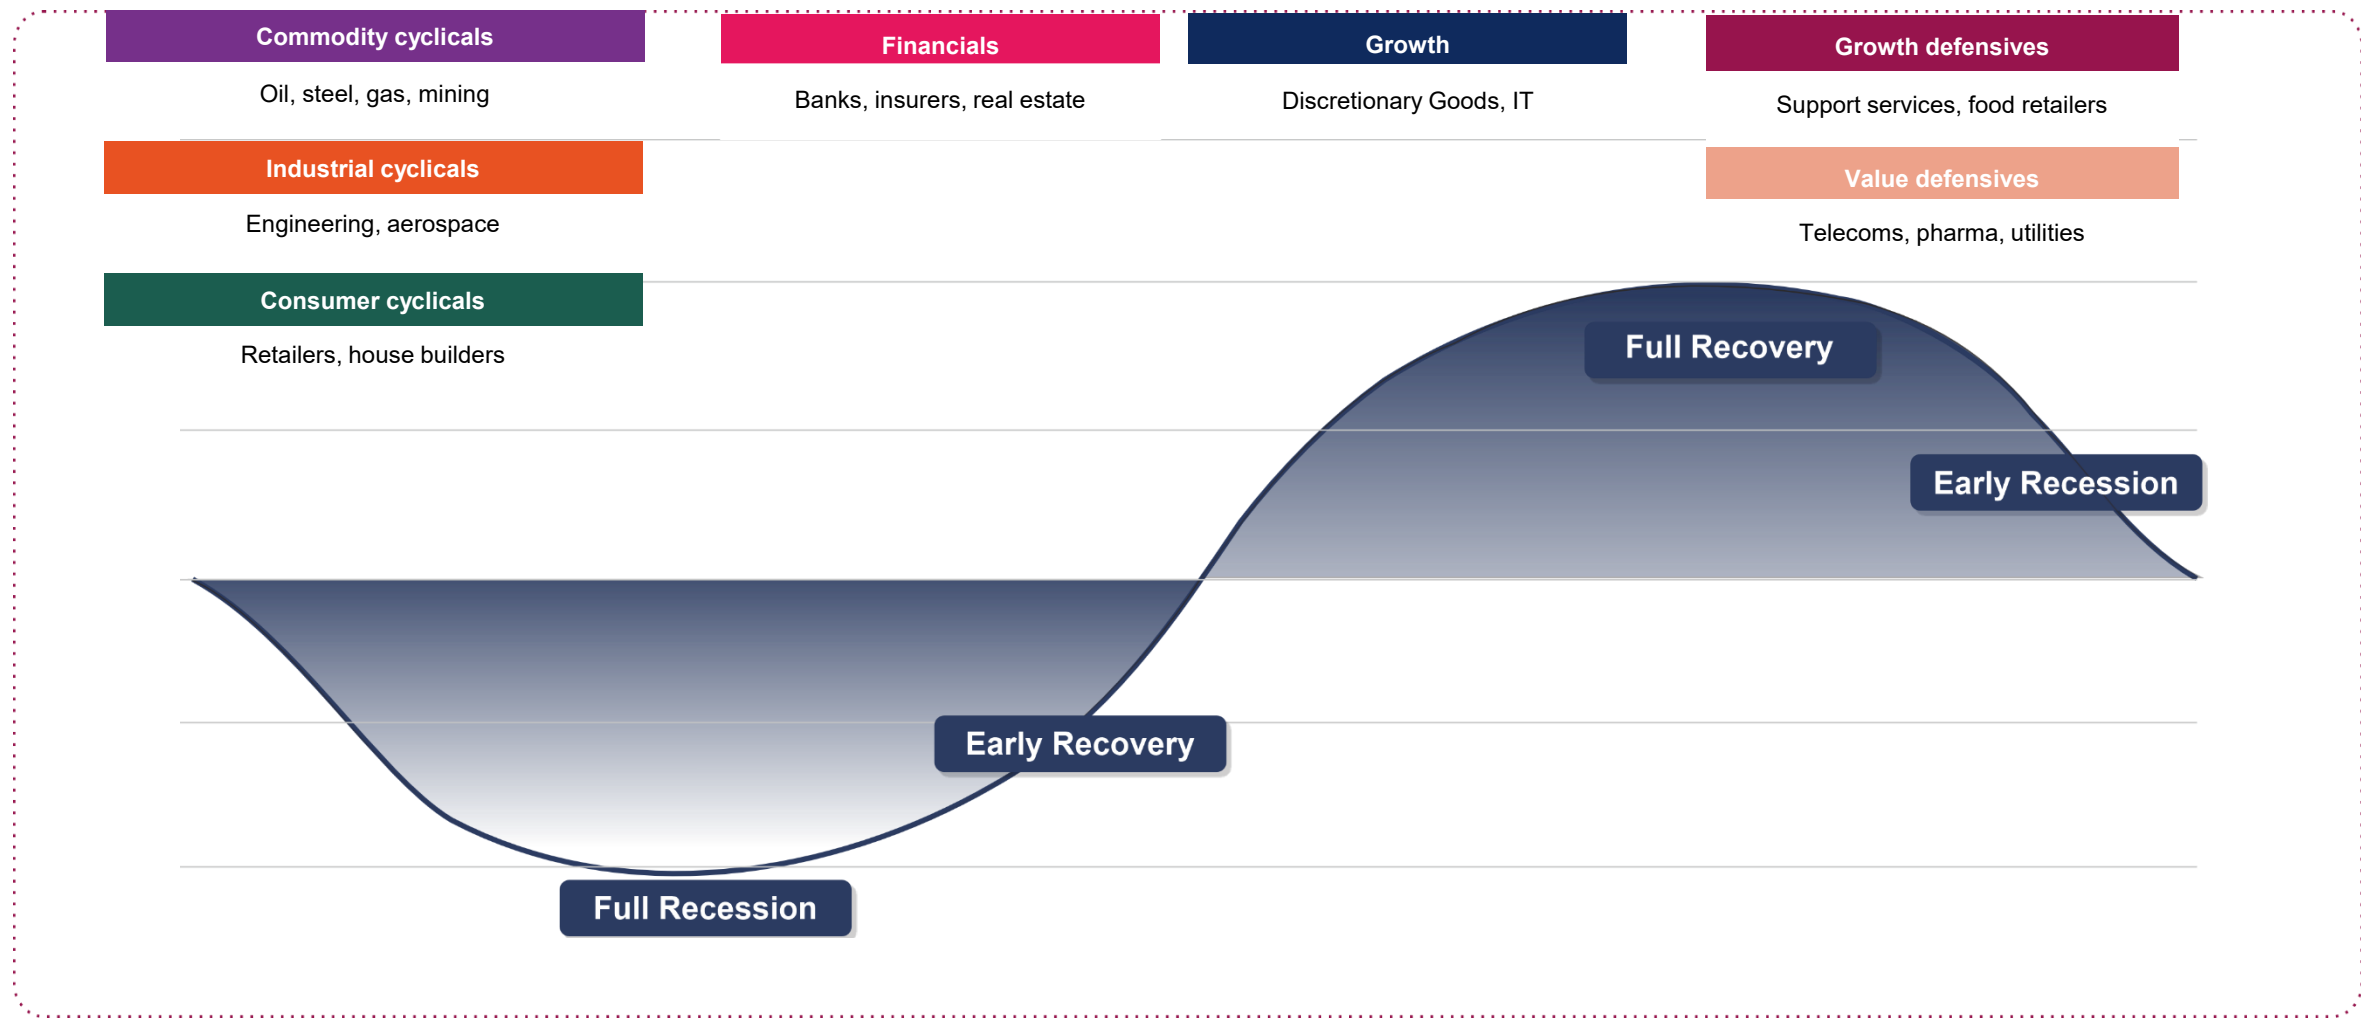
Commodity cyclicals

Oil, steel, gas, mining

Industrial cyclicals

Engineering, aerospace

Consumer cyclicals

Retailers, house builders

Financials

Banks, insurers, real estate

Growth

Discretionary Goods, IT

Growth defensives

Support services, food retailers

Value defensives

Telecoms, pharma, utilities

Full Recovery

Early Recession

Early Recovery

Full Recession